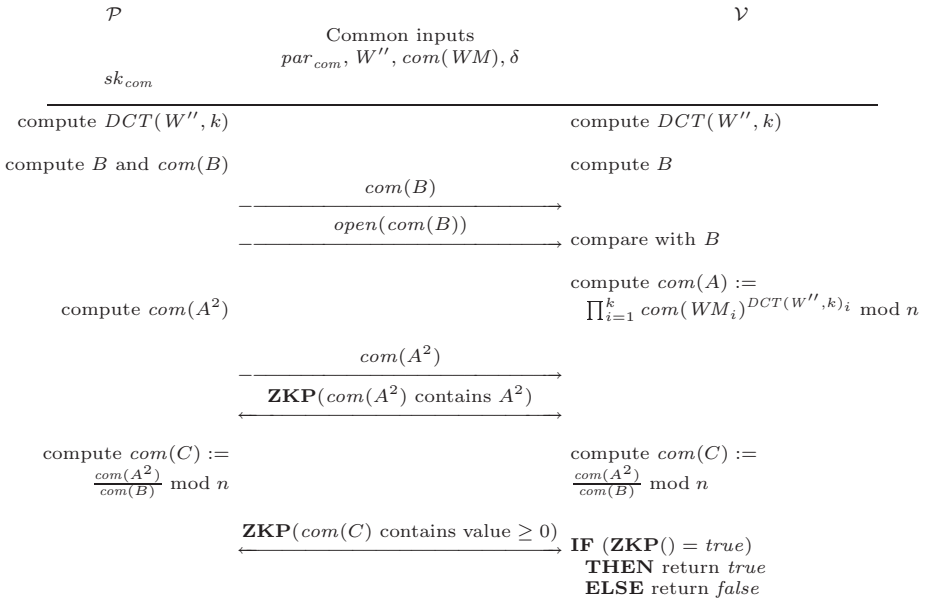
$\mathcal{P}$

Common inputs
$par_{com}, W'', com(WM), \delta$

$\mathcal{V}$

$sk_{com}$

compute $DCT(W'', k)$

compute $DCT(W'', k)$

compute $B$ and $com(B)$

compute $B$

$com(B)$

$open(com(B))$

compare with $B$

compute $com(A^2)$

compute $com(A) := \prod_{i=1}^{k} com(WM_i)^{DCT(W'',k)_i} \bmod n$

$com(A^2)$

$\mathbf{ZKP}(com(A^2)$ contains $A^2)$

compute $com(C) := \frac{com(A^2)}{com(B)} \bmod n$

compute $com(C) := \frac{com(A^2)}{com(B)} \bmod n$

$\mathbf{ZKP}(com(C)$ contains value $\geq 0)$

**IF** $(\mathbf{ZKP}() = true)$
**THEN** return $true$
**ELSE** return $false$